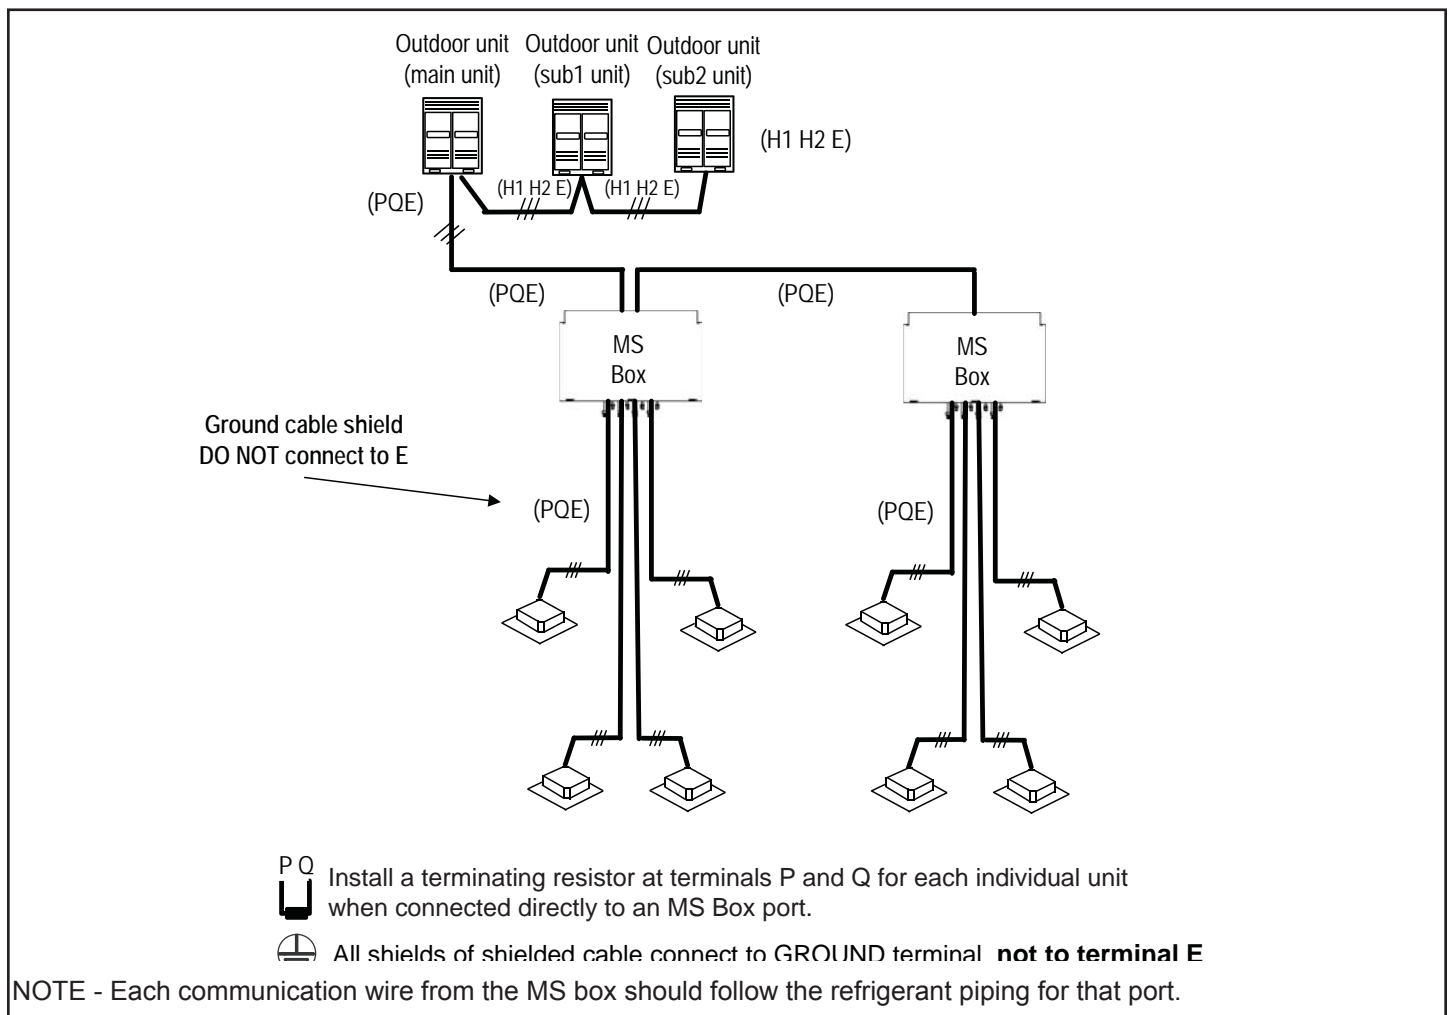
Outdoor unit (main unit) Outdoor unit (sub1 unit) Outdoor unit (sub2 unit)

(H1 H2 E)

(H1 H2 E) (H1 H2 E)

(PQE)

(PQE) (PQE)

MS Box

MS Box

Ground cable shield
DO NOT connect to E

(PQE)

(PQE)

P Q
Install a terminating resistor at terminals P and Q for each individual unit when connected directly to an MS Box port.

All shields of shielded cable connect to GROUND terminal **not to terminal E**

NOTE - Each communication wire from the MS box should follow the refrigerant piping for that port.